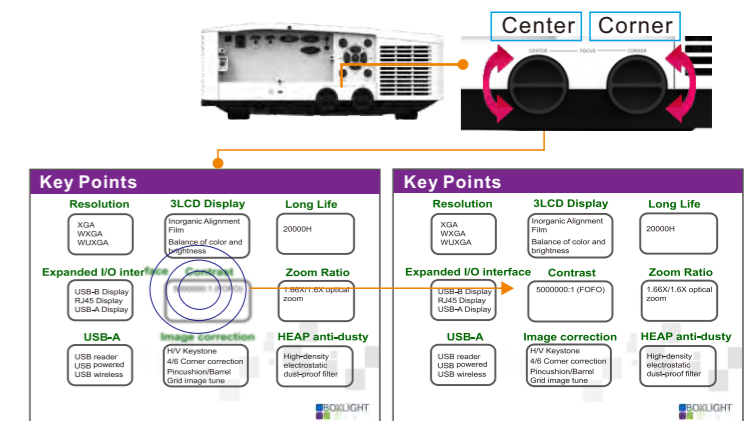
Center Corner

CENTER FOCUS CORNER

Key Points

Resolution
XGA
WXGA
WUXGA

3LCD Display
Inorganic Alignment Film
Balance of color and brightness

Long Life
20000H

Expanded I/O interface
USB-B Display
RJ45 Display
USB-A Display

Contrast
5000000:1 (FOFO)

Zoom Ratio
1.66X/1.6X optical zoom

USB-A
USB reader
USB powered
USB wireless

Image correction
H/V Keystone
4/6 Corner correction
Pincushion/Barrel
Grid image tune

HEAP anti-dusty
High-density electrostatic dust-proof filter

BOXLIGHT

Key Points

Resolution
XGA
WXGA
WUXGA

3LCD Display
Inorganic Alignment Film
Balance of color and brightness

Long Life
20000H

Expanded I/O interface
USB-B Display
RJ45 Display
USB-A Display

Contrast
5000000:1 (FOFO)

Zoom Ratio
1.66X/1.6X optical zoom

USB-A
USB reader
USB powered
USB wireless

Image correction
H/V Keystone
4/6 Corner correction
Pincushion/Barrel
Grid image tune

HEAP anti-dusty
High-density electrostatic dust-proof filter

BOXLIGHT